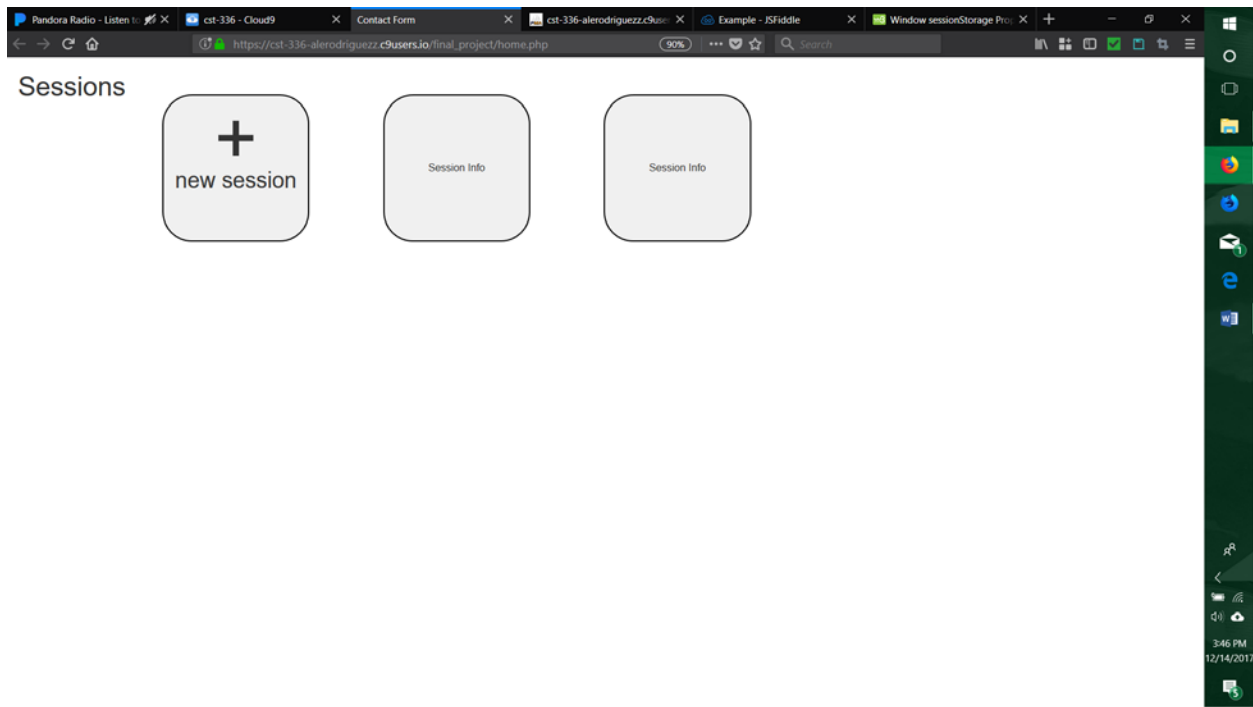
Pandora Radio - Listen to
cst-336 - Cloud9
Contact Form
cst-336-alerodriguezz.c9user
Example - JSFiddle
Window sessionStorage Prop

https://cst-336-alerodriguezz.c9users.io/final_project/home.php
90%
Search

Sessions

+
new session

Session Info

Session Info

3:46 PM
12/14/2017